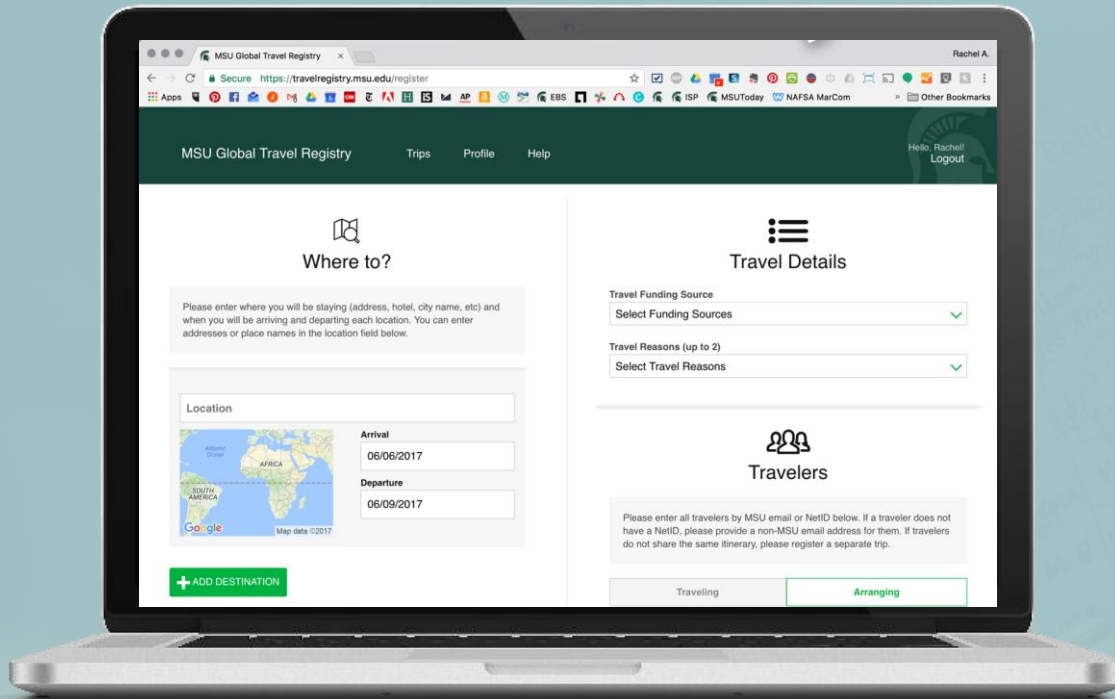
MSU Global Travel Registry ×

Rachel A.

Secure https://travelregistry.msu.edu/register

Apps EBS ISP MSUToday NAFSA MarCom » Other Bookmarks

MSU Global Travel Registry Trips Profile Help

Hello, Rachel!
Logout

Where to?

Please enter where you will be staying (address, hotel, city name, etc) and when you will be arriving and departing each location. You can enter addresses or place names in the location field below.

Location

Atlantic Ocean
AFRICA
SOUTH AMERICA
Google Map data ©2017

Arrival
06/06/2017

Departure
06/09/2017

ADD DESTINATION

Travel Details

Travel Funding Source
Select Funding Sources

Travel Reasons (up to 2)
Select Travel Reasons

Travelers

Please enter all travelers by MSU email or NetID below. If a traveler does not have a NetID, please provide a non-MSU email address for them. If travelers do not share the same itinerary, please register a separate trip.

Traveling Arranging